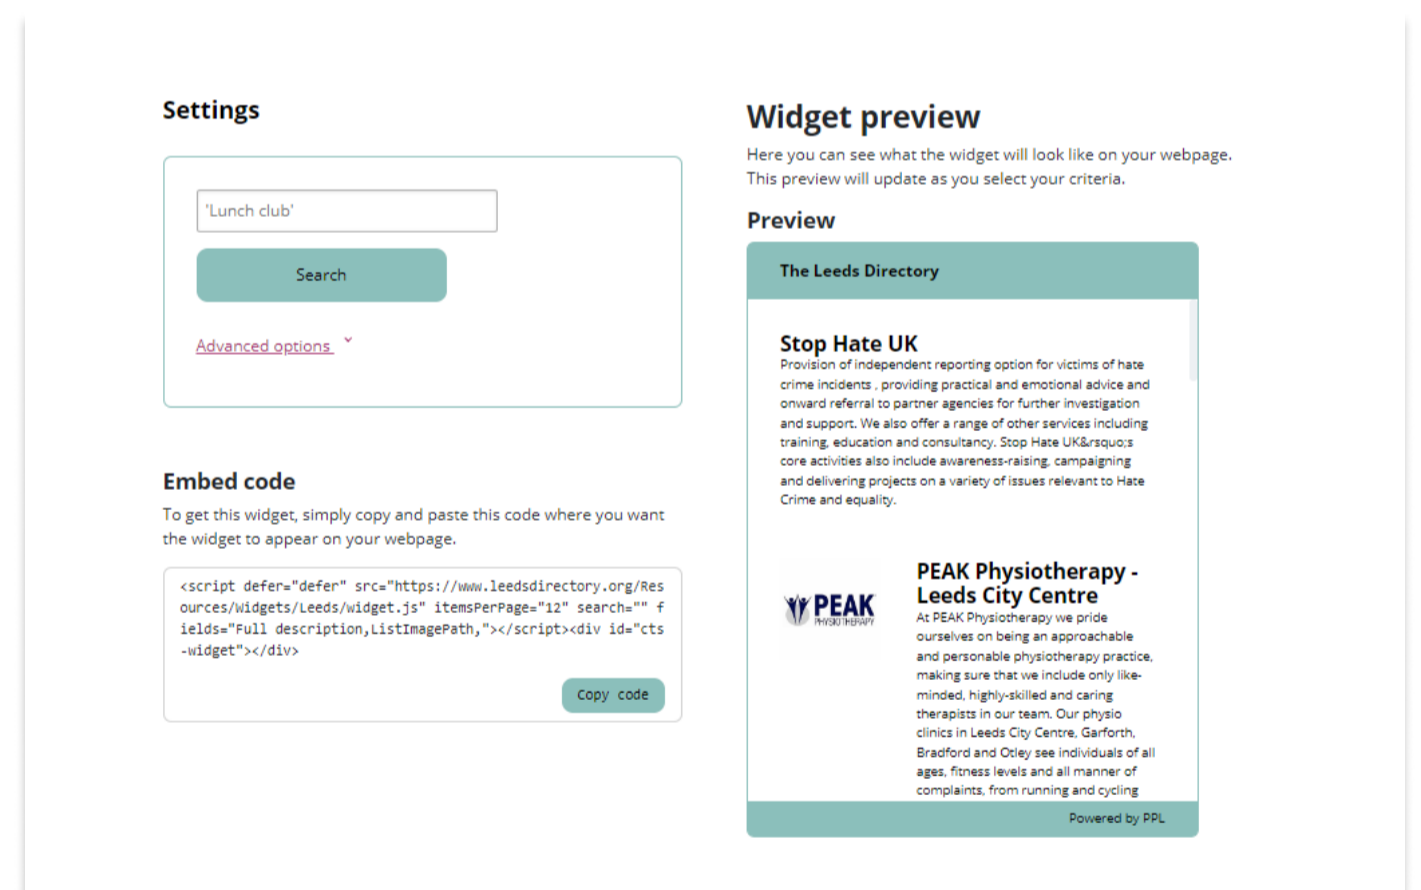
Settings

'Lunch club'

Search

Advanced options ˅

Embed code

To get this widget, simply copy and paste this code where you want the widget to appear on your webpage.

<script defer="defer" src="https://www.leedsdirectory.org/Resources/Widgets/Leeds/widget.js" itemsPerPage="12" search="" fields="Full description,ListImagePath,"></script><div id="cts-widget"></div>

Copy code

Widget preview

Here you can see what the widget will look like on your webpage. This preview will update as you select your criteria.

Preview

The Leeds Directory

Stop Hate UK

Provision of independent reporting option for victims of hate crime incidents , providing practical and emotional advice and onward referral to partner agencies for further investigation and support. We also offer a range of other services including training, education and consultancy. Stop Hate UK&rsquo;s core activities also include awareness-raising, campaigning and delivering projects on a variety of issues relevant to Hate Crime and equality.

PEAK
PHYSIOTHERAPY

PEAK Physiotherapy - Leeds City Centre

At PEAK Physiotherapy we pride ourselves on being an approachable and personable physiotherapy practice, making sure that we include only like-minded, highly-skilled and caring therapists in our team. Our physio clinics in Leeds City Centre, Garforth, Bradford and Otley see individuals of all ages, fitness levels and all manner of complaints, from running and cycling

Powered by PPL